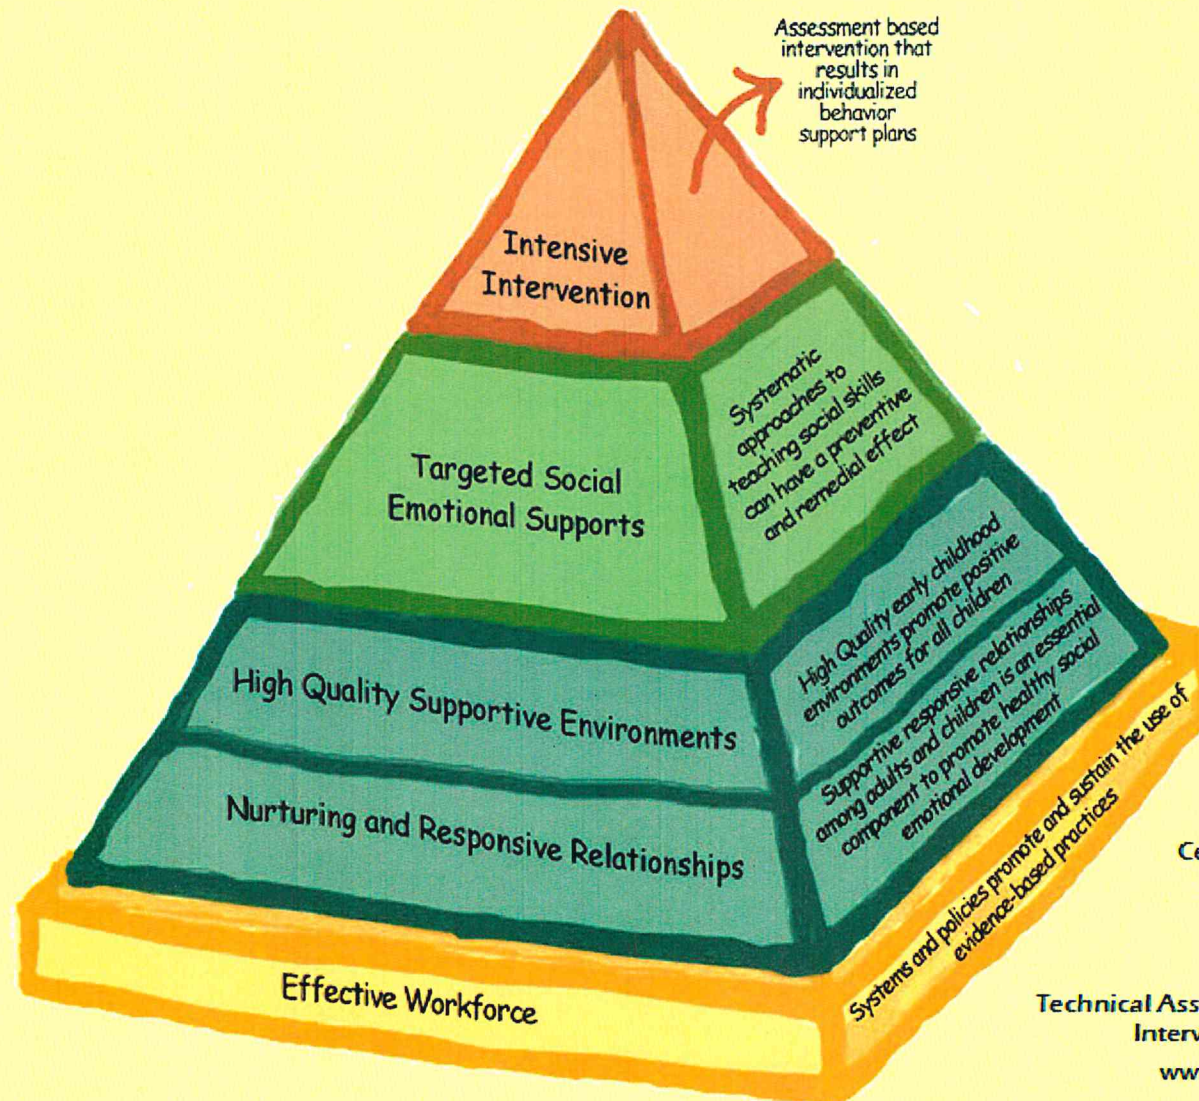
Assessment based intervention that results in individualized behavior support plans

Intensive Intervention

Targeted Social Emotional Supports

Systematic approaches to teaching social skills can have a preventive and remedial effect

High Quality Supportive Environments

High Quality early childhood environments promote positive outcomes for all children

Nurturing and Responsive Relationships

Supportive responsive relationships among adults and children is an essential component to promote healthy social emotional development

Effective Workforce

Systems and policies promote and sustain the use of evidence-based practices

Ce

Technical Ass
Interv
ww